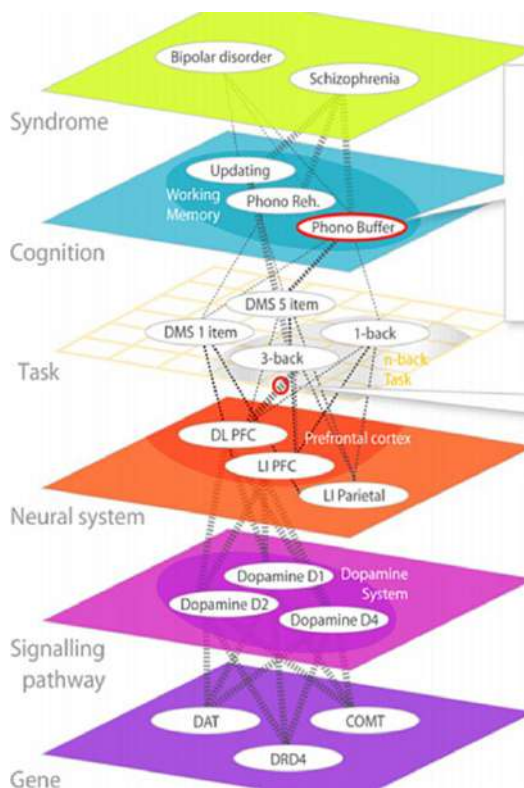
Bipolar disorder

Schizophrenia

Syndrome

Updating

Working Memory

Phono Reh.

Phono Buffer

Cognition

DMS 5 item

DMS 1 item

1-back

3-back

n-back Task

Task

DL PFC

Prefrontal cortex

LI PFC

LI Parietal

Neural system

Dopamine D1

Dopamine System

Dopamine D2

Dopamine D4

Signalling pathway

DAT

COMT

DRD4

Gene